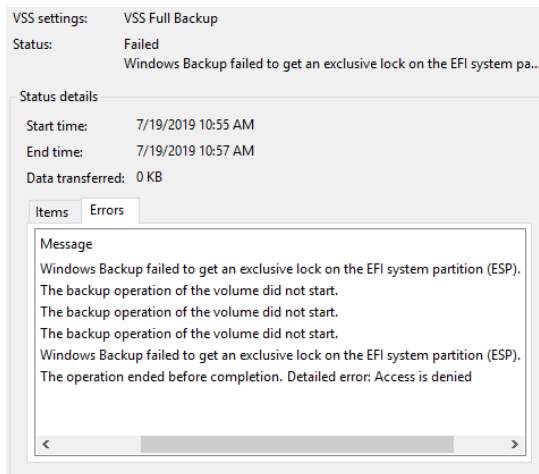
VSS settings: VSS Full Backup

Status: Failed
Windows Backup failed to get an exclusive lock on the EFI system pa...

Status details

Start time: 7/19/2019 10:55 AM

End time: 7/19/2019 10:57 AM

Data transferred: 0 KB

Items | Errors

Message
Windows Backup failed to get an exclusive lock on the EFI system partition (ESP).
The backup operation of the volume did not start.
The backup operation of the volume did not start.
The backup operation of the volume did not start.
Windows Backup failed to get an exclusive lock on the EFI system partition (ESP).
The operation ended before completion. Detailed error: Access is denied

<
>